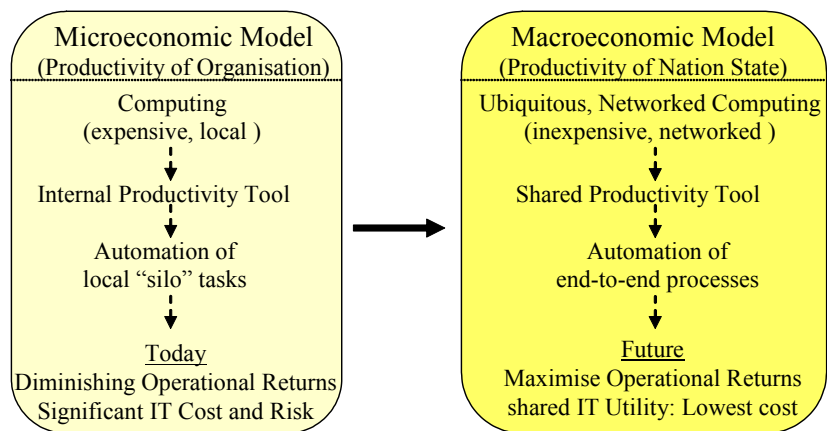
Microeconomic Model
(Productivity of Organisation)

Computing
(expensive, local )

Internal Productivity Tool

Automation of
local "silo" tasks

Today
Diminishing Operational Returns
Significant IT Cost and Risk

Macroeconomic Model
(Productivity of Nation State)

Ubiquitous, Networked Computing
(inexpensive, networked )

Shared Productivity Tool

Automation of
end-to-end processes

Future
Maximise Operational Returns
shared IT Utility: Lowest cost